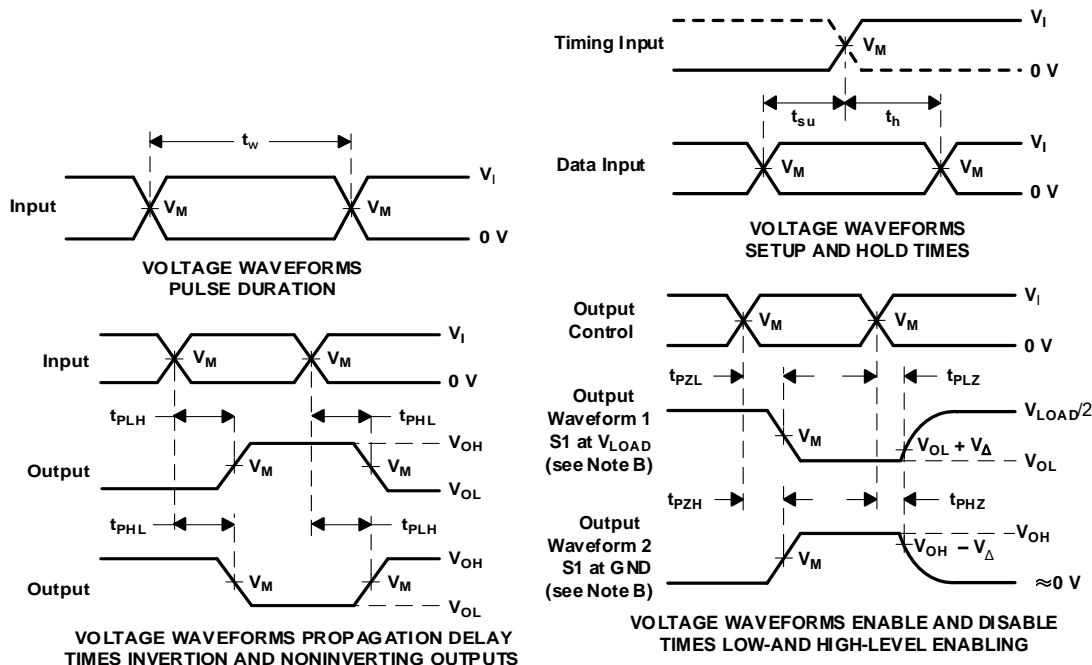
$t_w$

$V_I$

Input $V_M$ $V_M$

0 V

VOLTAGE WAVEFORMS
PULSE DURATION

$V_I$

Input $V_M$ $V_M$

0 V

$t_{PLH}$ $t_{PHL}$

$V_{OH}$

Output $V_M$ $V_M$

$V_{OL}$

$t_{PHL}$ $t_{PLH}$

$V_{OH}$

Output $V_M$ $V_M$

$V_{OL}$

VOLTAGE WAVEFORMS PROPAGATION DELAY
TIMES INVERTION AND NONINVERTING OUTPUTS

Timing Input $V_M$ $V_I$

0 V

$t_{su}$ $t_h$

$V_I$

Data Input $V_M$ $V_M$

0 V

VOLTAGE WAVEFORMS
SETUP AND HOLD TIMES

Output Control $V_M$ $V_M$ $V_I$

0 V

$t_{PZL}$ $t_{PLZ}$

Output Waveform 1 S1 at $V_{LOAD}$ (see Note B) $V_M$

$V_{LOAD}/2$

$V_{OL} + V_{\Delta}$

$V_{OL}$

$t_{PZH}$ $t_{PHZ}$

Output Waveform 2 S1 at GND (see Note B) $V_M$

$V_{OH}$

$V_{OH} - V_{\Delta}$

$\approx 0$ V

VOLTAGE WAVEFORMS ENABLE AND DISABLE
TIMES LOW-AND HIGH-LEVEL ENABLING